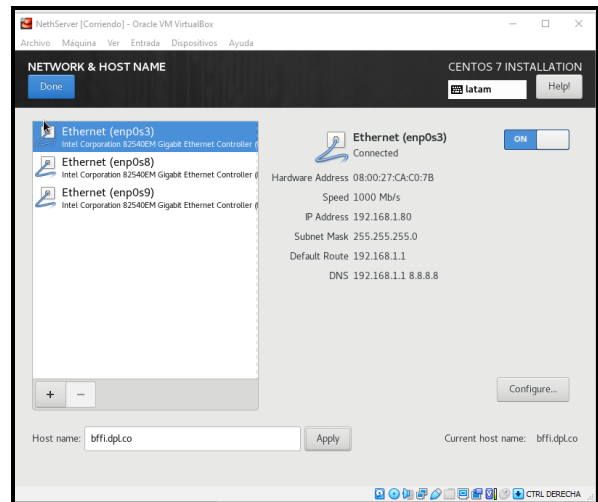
NethServer [Corriendo] - Oracle VM VirtualBox

Archivo Máquina Ver Entrada Dispositivos Ayuda

NETWORK & HOST NAME

Done

CENTOS 7 INSTALLATION

latam

Help!

Ethernet (enp0s3)
Intel Corporation 82540EM Gigabit Ethernet Controller (

Ethernet (enp0s8)
Intel Corporation 82540EM Gigabit Ethernet Controller (

Ethernet (enp0s9)
Intel Corporation 82540EM Gigabit Ethernet Controller (

Ethernet (enp0s3)
Connected

ON

Hardware Address 08:00:27:CA:C0:7B
Speed 1000 Mb/s
IP Address 192.168.1.80
Subnet Mask 255.255.255.0
Default Route 192.168.1.1
DNS 192.168.1.1 8.8.8.8

+ −

Configure...

Host name: bffi.dpl.co

Apply

Current host name: bffi.dpl.co

CTRL DERECHA